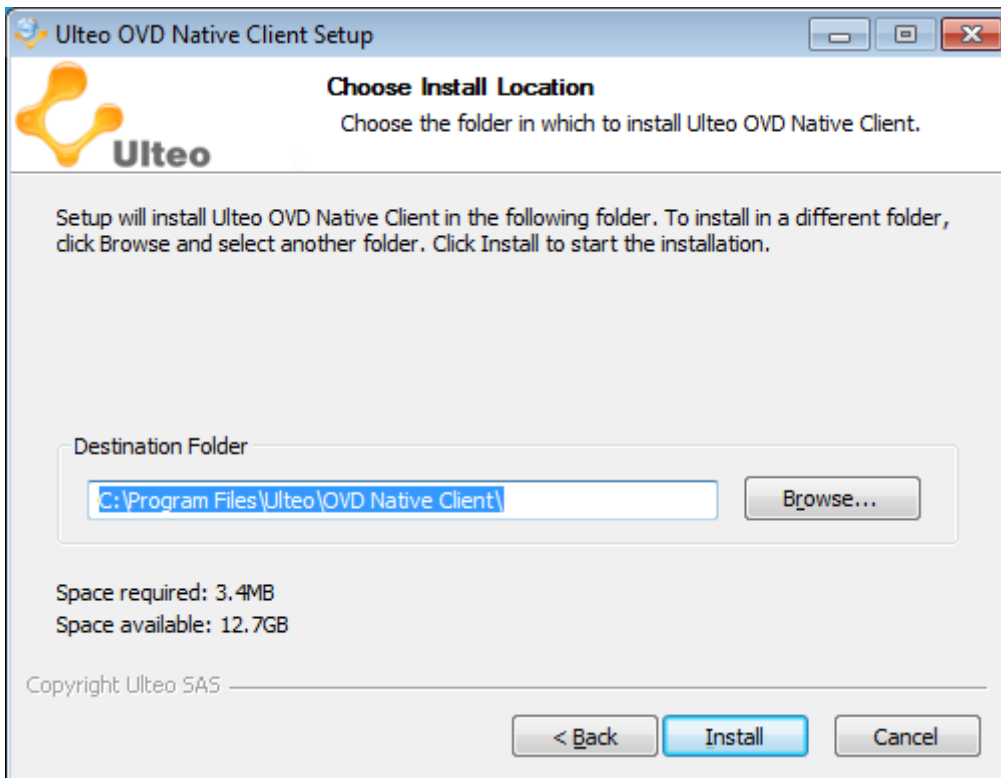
Ulteo OVD Native Client Setup

Ulteo

Choose Install Location

Choose the folder in which to install Ulteo OVD Native Client.

Setup will install Ulteo OVD Native Client in the following folder. To install in a different folder, click Browse and select another folder. Click Install to start the installation.

Destination Folder

C:\Program Files\Ulteo\OVD Native Client\

Browse...

Space required: 3.4MB

Space available: 12.7GB

Copyright Ulteo SAS

< Back

Install

Cancel